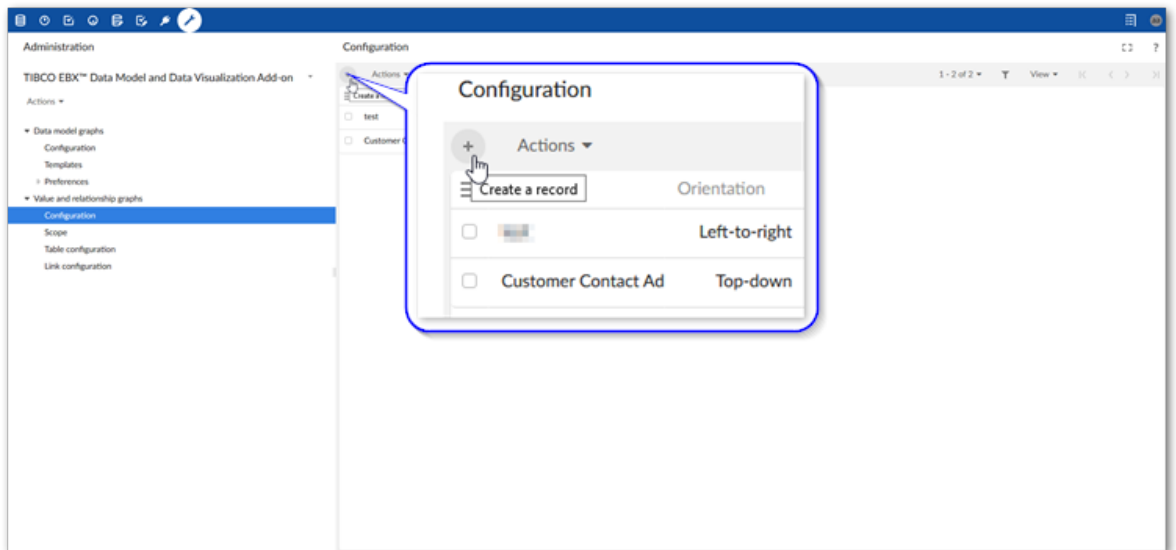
Administration

TIBCO EBX™ Data Model and Data Visualization Add-on

Actions

Data model graphs
Configuration
Templates
Preferences
Value and relationship graphs
Configuration
Scope
Table configuration
Link configuration

Configuration

Actions

1 - 2 of 2

View

Create a

test

Customer C

Configuration

+

Actions

Create a record

Orientation

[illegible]

Left-to-right

Customer Contact Ad

Top-down